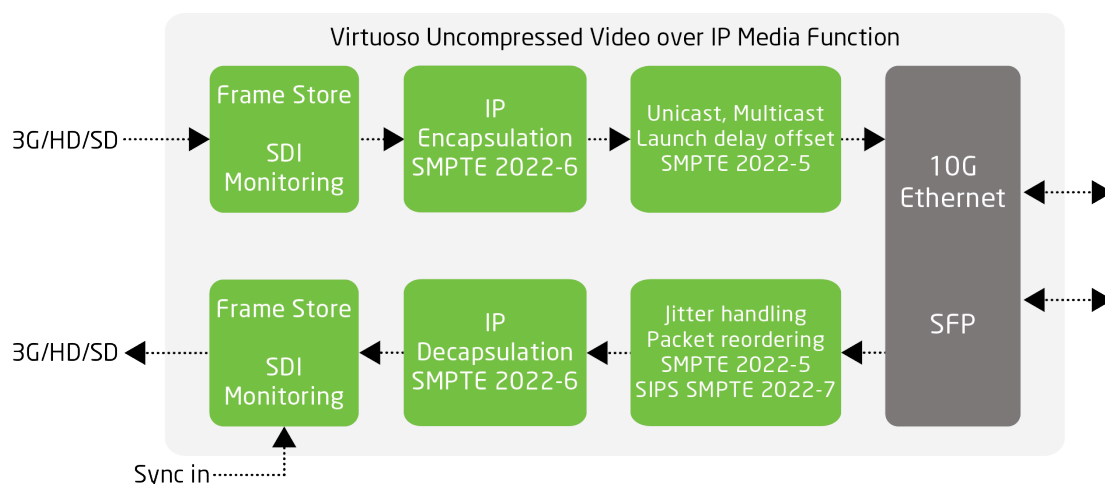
Virtuoso Uncompressed Video over IP Media Function

3G/HD/SD

Frame Store

SDI Monitoring

IP Encapsulation SMPTE 2022-6

Unicast, Multicast Launch delay offset SMPTE 2022-5

10G Ethernet

SFP

3G/HD/SD

Frame Store

SDI Monitoring

IP Decapsulation SMPTE 2022-6

Jitter handling Packet reordering SMPTE 2022-5 SIPS SMPTE 2022-7

Sync in